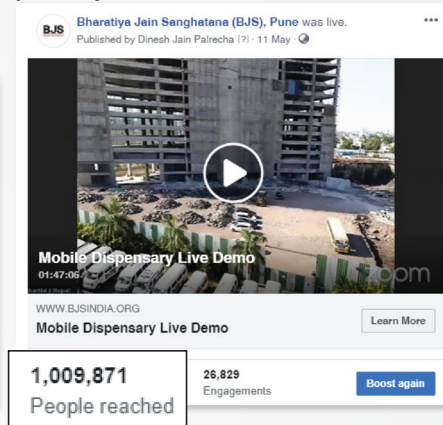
BJS

Bharatiya Jain Sanghatana (BJS), Pune was live.
Published by Dinesh Jain Palrecha [?] · 11 May ·

...

Mobile Dispensary Live Demo
01:47:06

zoom

WWW.BJSINDIA.ORG
Mobile Dispensary Live Demo

Learn More

1,009,871
People reached

26,829
Engagements

Boost again